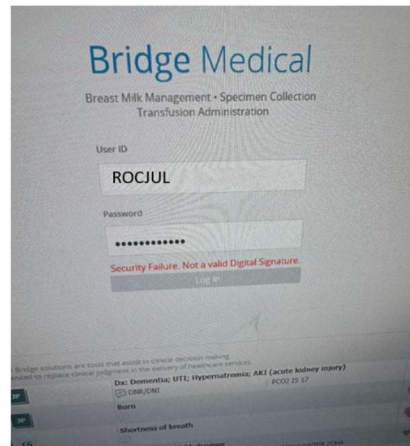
Bridge Medical

Breast Milk Management • Specimen Collection
Transfusion Administration

User ID

ROCJUL

Password

••••••••••••

Security Failure. Not a valid Digital Signature.

Log In

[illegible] Bridge solutions are tools that assist in clinical decision making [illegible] intended to replace clinical judgment in the delivery of healthcare services

Dx: Dementia; UTI; Hypernatremia; AKI (acute kidney injury)

DNR/DNI

PCO2 IS 17

Burn

Shortness of breath

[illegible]